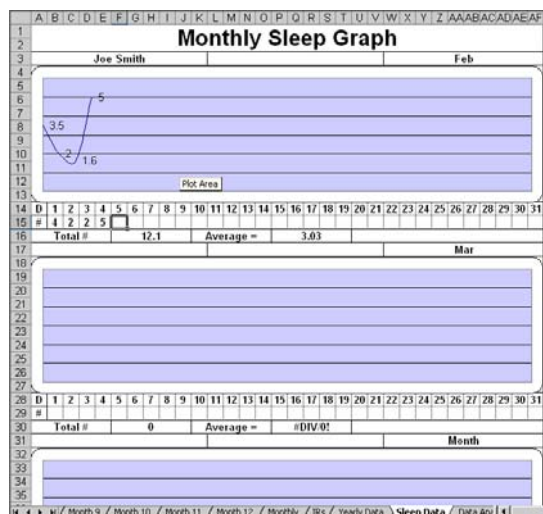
A B C D E F G H I J K L M N O P Q R S T U V W X Y Z AA AB AC AD AE AF

1
2 Monthly Sleep Graph
3 Joe Smith Feb
4
5
6
7
8
9
10
11
12
13

5
3.5
2
1.6

Plot Area

| 14 | D | 1 | 2 | 3 | 4 | 5 | 6 | 7 | 8 | 9 | 10 | 11 | 12 | 13 | 14 | 15 | 16 | 17 | 18 | 19 | 20 | 21 | 22 | 23 | 24 | 25 | 26 | 27 | 28 | 29 | 30 | 31 |
|---|---|---|---|---|---|---|---|---|---|---|---|---|---|---|---|---|---|---|---|---|---|---|---|---|---|---|---|---|---|---|---|---|
| 15 | # | 4 | 2 | 2 | 5 | | | | | | | | | | | | | | | | | | | | | | | | | | | |

16 Total # 12.1 Average = 3.03
17 Mar
18
19
20
21
22
23
24
25
26
27

| 28 | D | 1 | 2 | 3 | 4 | 5 | 6 | 7 | 8 | 9 | 10 | 11 | 12 | 13 | 14 | 15 | 16 | 17 | 18 | 19 | 20 | 21 | 22 | 23 | 24 | 25 | 26 | 27 | 28 | 29 | 30 | 31 |
|---|---|---|---|---|---|---|---|---|---|---|---|---|---|---|---|---|---|---|---|---|---|---|---|---|---|---|---|---|---|---|---|---|
| 29 | # | | | | | | | | | | | | | | | | | | | | | | | | | | | | | | | |

30 Total # 0 Average = #DIV/0!
31 Month
32
33
34
35

Month 9 / Month 10 / Month 11 / Month 12 / Monthly / IRs / Yearly Data / Sleep Data / Data Anl